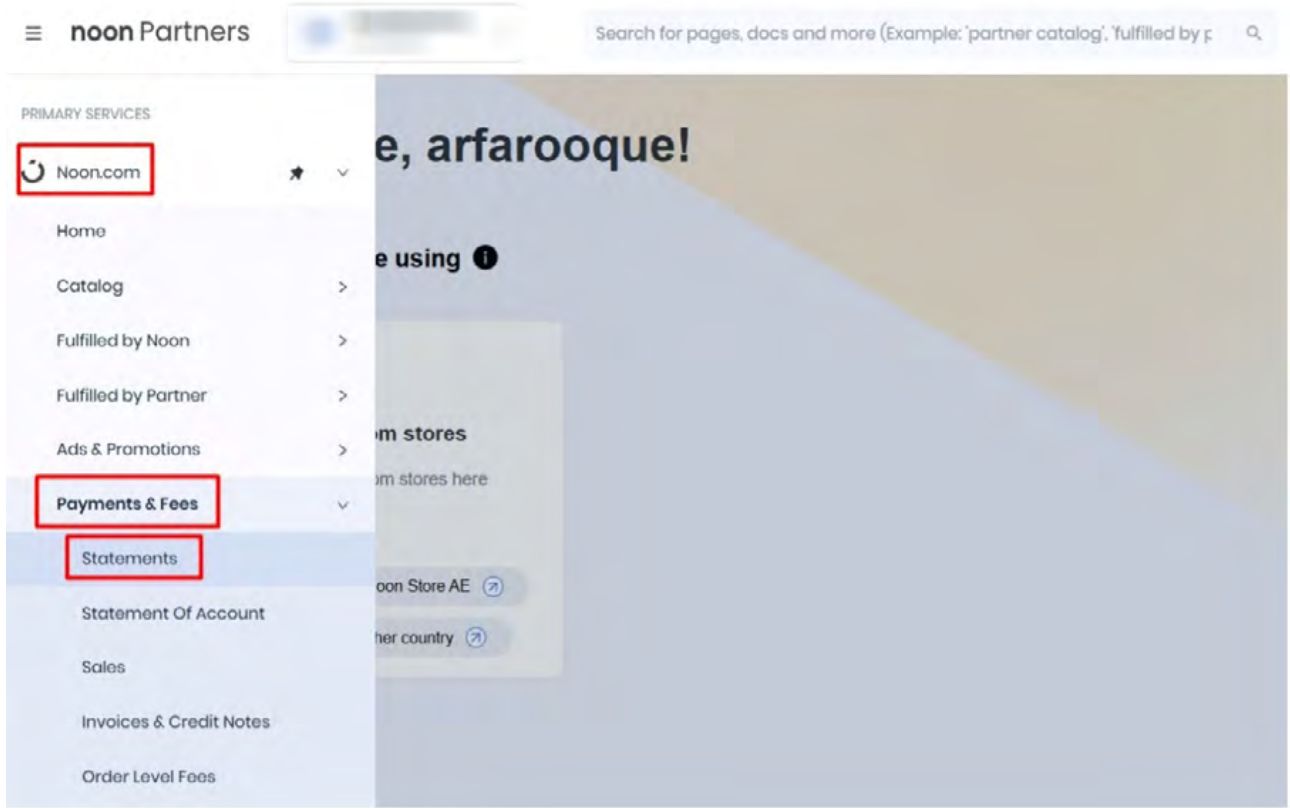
noon Partners

Search for pages, docs and more (Example: 'partner catalog', 'fulfilled by p

PRIMARY SERVICES

Noon.com

Home

Catalog

Fulfilled by Noon

Fulfilled by Partner

Ads & Promotions

Payments & Fees

Statements

Statement Of Account

Sales

Invoices & Credit Notes

Order Level Fees

e, arfarooque!

e using

m stores

m stores here

oon Store AE

her country